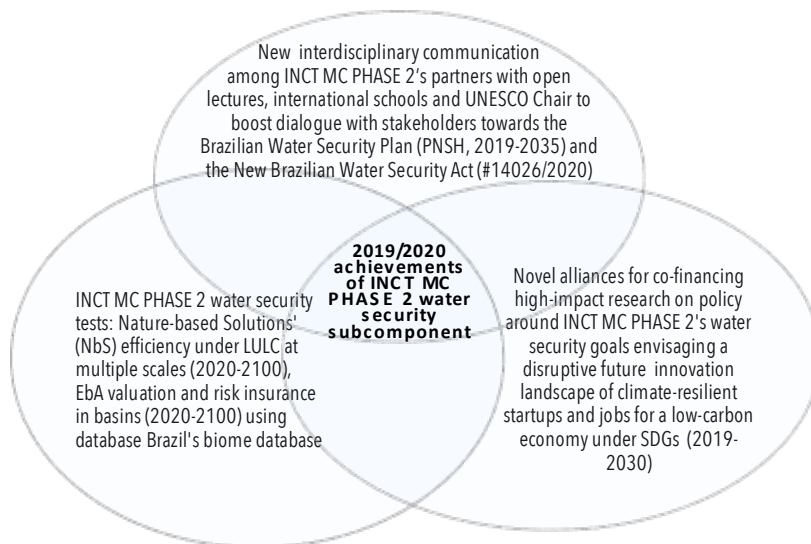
New interdisciplinary communication among INCT MC PHASE 2's partners with open lectures, international schools and UNESCO Chair to boost dialogue with stakeholders towards the Brazilian Water Security Plan (PNSH, 2019-2035) and the New Brazilian Water Security Act (#14026/2020)

2019/2020 achievements of INCT MC PHASE 2 water security subcomponent

INCT MC PHASE 2 water security tests: Nature-based Solutions' (NbS) efficiency under LULC at multiple scales (2020-2100), EbA valuation and risk insurance in basins (2020-2100) using database Brazil's biome database

Novel alliances for co-financing high-impact research on policy around INCT MC PHASE 2's water security goals envisaging a disruptive future innovation landscape of climate-resilient startups and jobs for a low-carbon economy under SDGs (2019-2030)